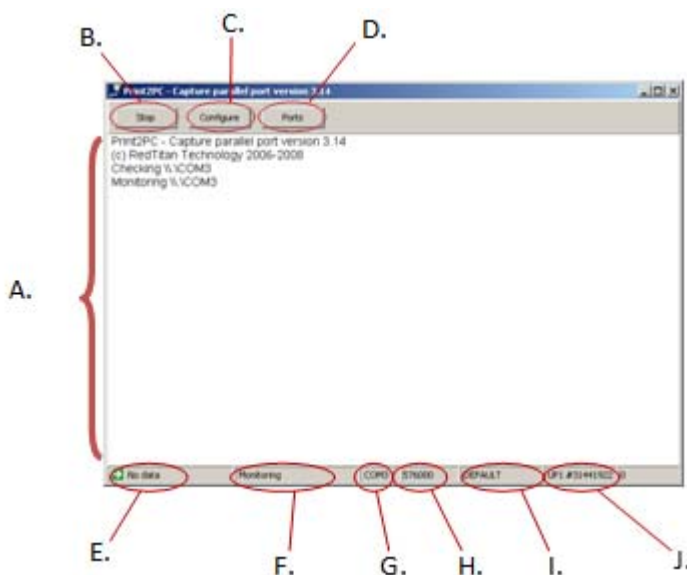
B.

C.

D.

Print2PC - Capture parallel port version 3.14

Stop

Configure

Ports

Print2PC - Capture parallel port version 3.14
(c) RedTitan Technology 2006-2008
Checking \\.\COM3
Monitoring \\.\COM3

A.

No data

Monitoring

COM3

576000

DEFAULT

OP1 #51441502

E.

F.

G.

H.

I.

J.